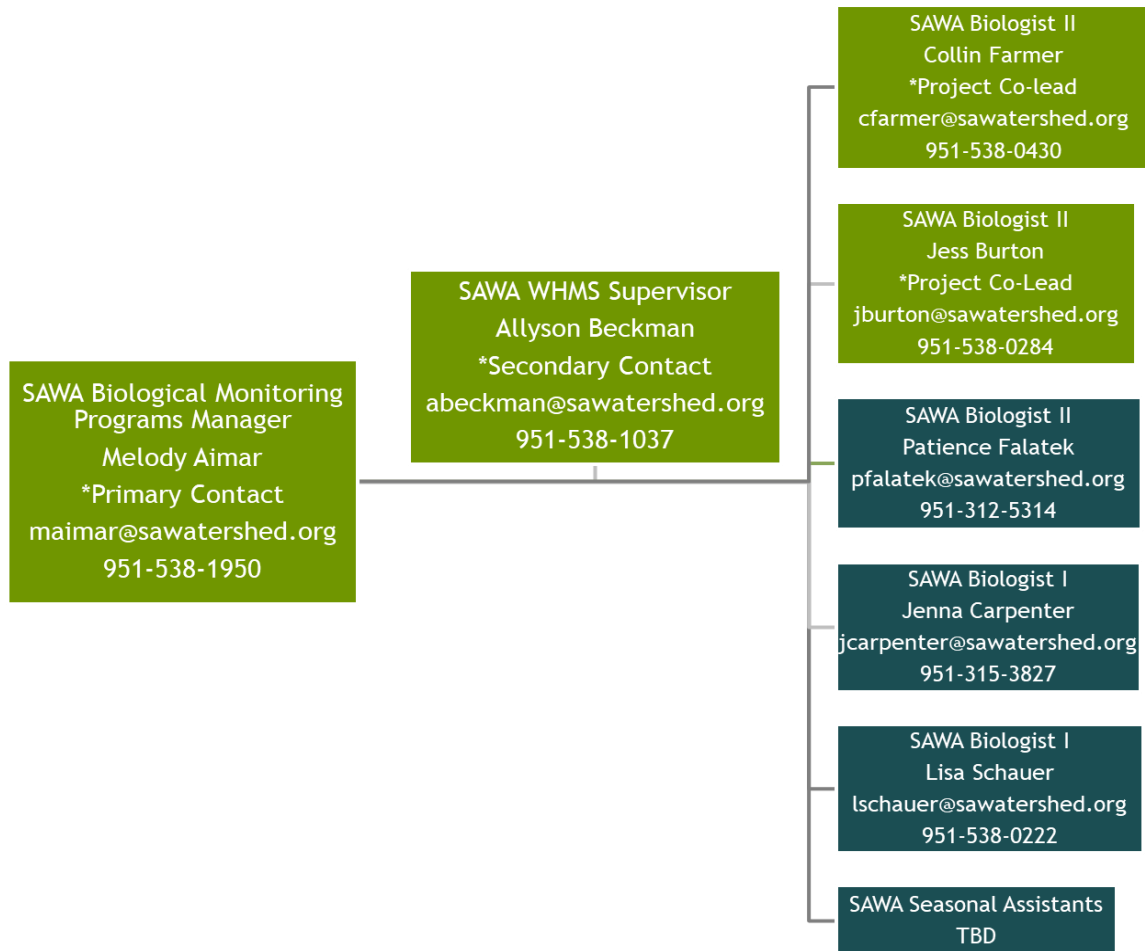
SAWA Biological Monitoring Programs Manager
Melody Aimar
*Primary Contact
maimar@sawatershed.org
951-538-1950

SAWA WHMS Supervisor
Allyson Beckman
*Secondary Contact
abeckman@sawatershed.org
951-538-1037

SAWA Biologist II
Collin Farmer
*Project Co-lead
cfarmer@sawatershed.org
951-538-0430

SAWA Biologist II
Jess Burton
*Project Co-Lead
jburton@sawatershed.org
951-538-0284

SAWA Biologist II
Patience Falatek
pfalatek@sawatershed.org
951-312-5314

SAWA Biologist I
Jenna Carpenter
jcarpenter@sawatershed.org
951-315-3827

SAWA Biologist I
Lisa Schauer
lschauer@sawatershed.org
951-538-0222

SAWA Seasonal Assistants
TBD